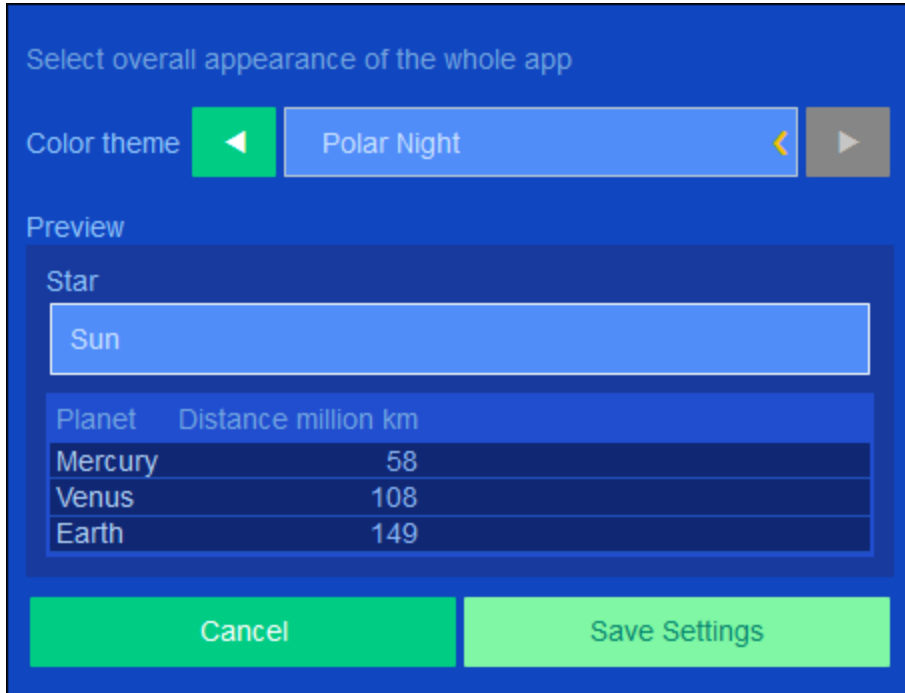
Select overall appearance of the whole app

Color theme ◀ Polar Night ‹ ▶

Preview

Star

Sun

| Planet | Distance million km |
|---|---|
| Mercury | 58 |
| Venus | 108 |
| Earth | 149 |

Cancel

Save Settings